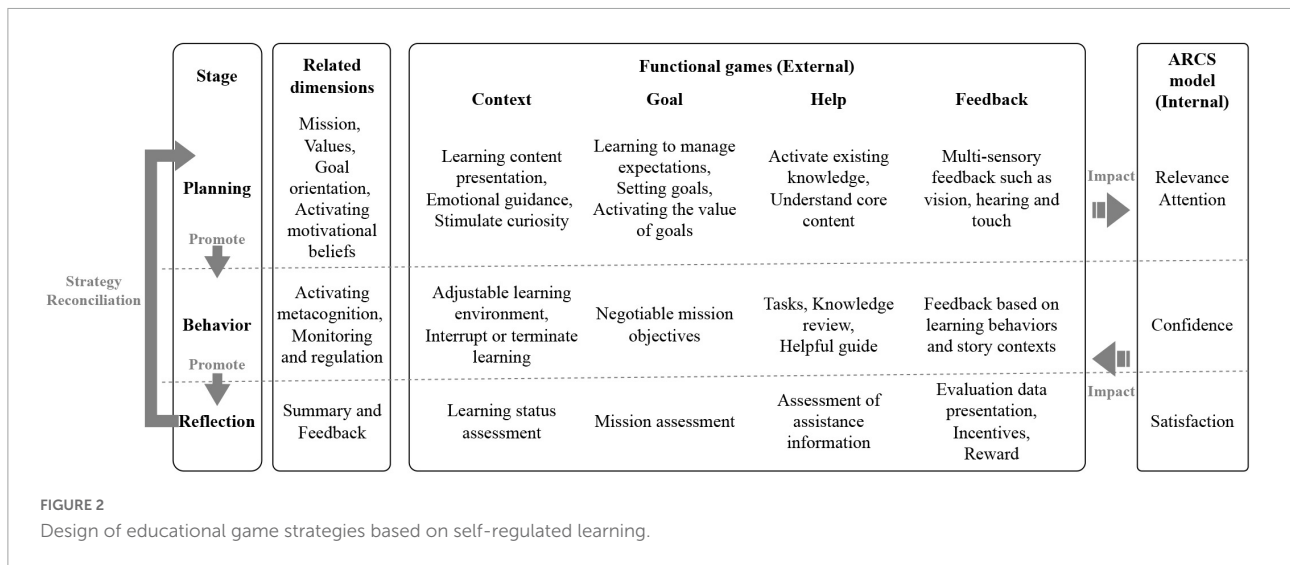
| Stage | Related dimensions | Context | Goal | Help | Feedback | ARCS model (Internal) |
|---|---|---|---|---|---|---|
| | | Functional games (External) | | | | |
| Planning | Mission, Values, Goal orientation, Activating motivational beliefs | Learning content presentation, Emotional guidance, Stimulate curiosity | Learning to manage expectations, Setting goals, Activating the value of goals | Activate existing knowledge, Understand core content | Multi-sensory feedback such as vision, hearing and touch | Relevance Attention |
| Behavior | Activating metacognition, Monitoring and regulation | Adjustable learning environment, Interrupt or terminate learning | Negotiable mission objectives | Tasks, Knowledge review, Helpful guide | Feedback based on learning behaviors and story contexts | Confidence |
| Reflection | Summary and Feedback | Learning status assessment | Mission assessment | Assessment of assistance information | Evaluation data presentation, Incentives, Reward | Satisfaction |

Promote

Promote

Strategy Reconciliation

Impact

Impact

FIGURE 2
Design of educational game strategies based on self-regulated learning.